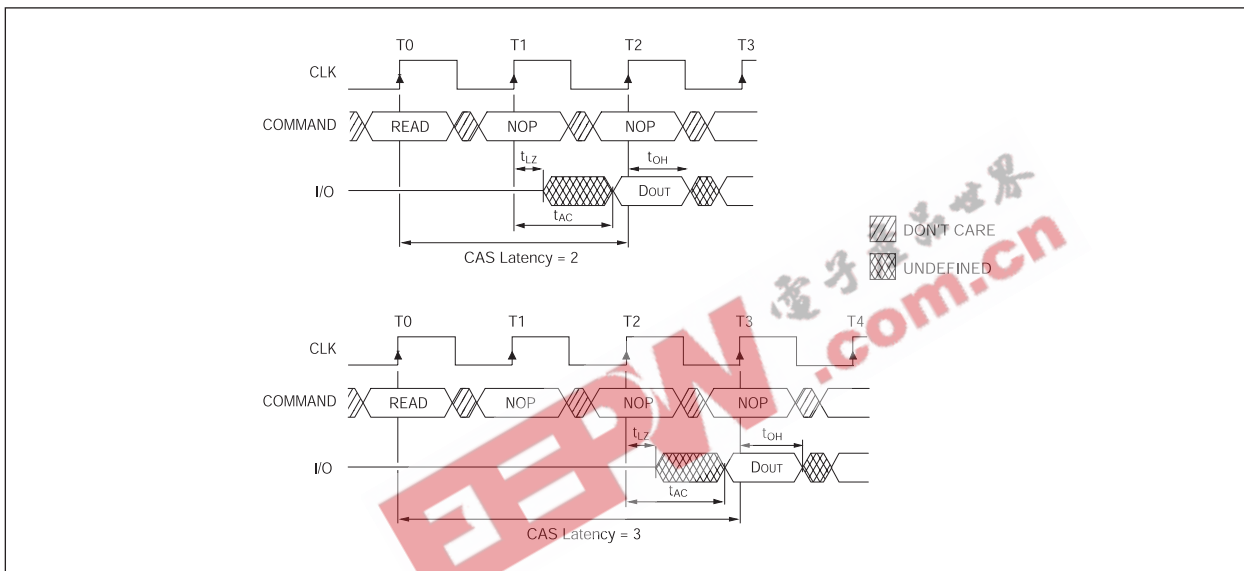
T0 T1 T2 T3

CLK

COMMAND READ NOP NOP

$t_{LZ}$ $t_{OH}$

I/O DOUT

$t_{AC}$

CAS Latency = 2

DON'T CARE

UNDEFINED

电子工程世界

EEPW.com.cn

T0 T1 T2 T3 T4

CLK

COMMAND READ NOP NOP NOP

$t_{LZ}$ $t_{OH}$

I/O DOUT

$t_{AC}$

CAS Latency = 3